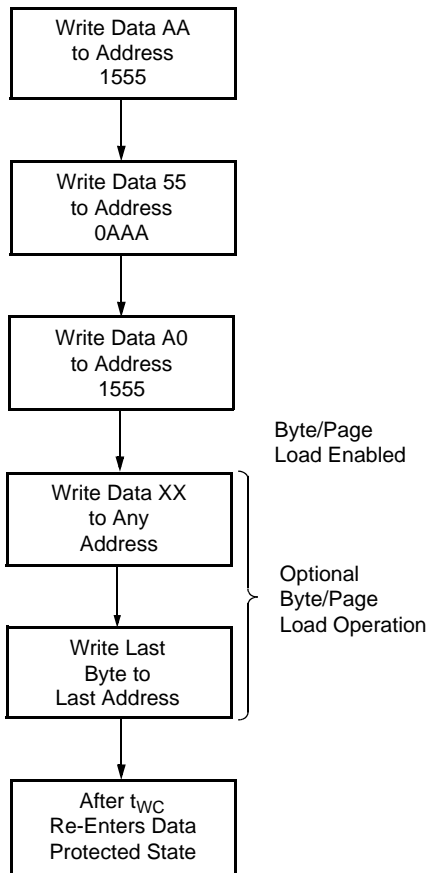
Write Data AA to Address 1555

Write Data 55 to Address 0AAA

Write Data A0 to Address 1555

Byte/Page Load Enabled

Write Data XX to Any Address

Optional Byte/Page Load Operation

Write Last Byte to Last Address

After $t_{WC}$ Re-Enters Data Protected State